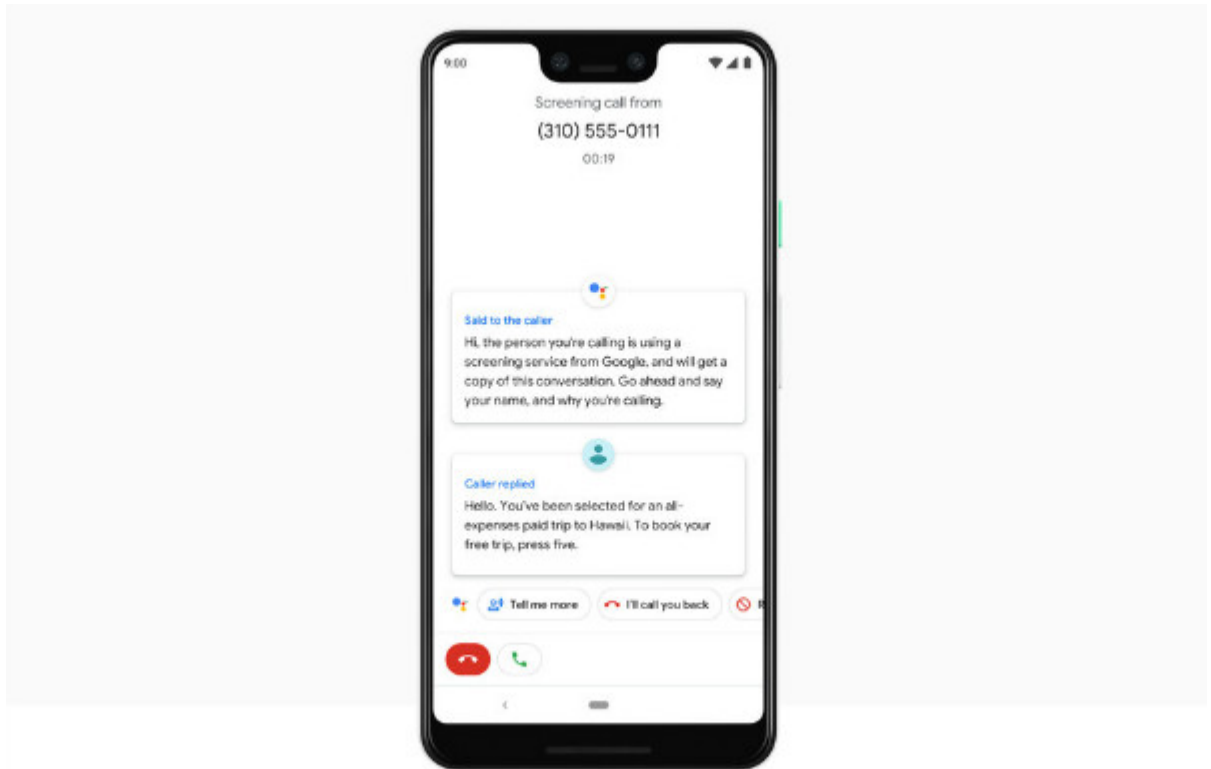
9:00

Screening call from
(310) 555-0111
00:19

Said to the caller
Hi, the person you're calling is using a screening service from Google, and will get a copy of this conversation. Go ahead and say your name, and why you're calling.

Caller replied
Hello. You've been selected for an all-expenses paid trip to Hawaii. To book your free trip, press five.

Tell me more
I'll call you back
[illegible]